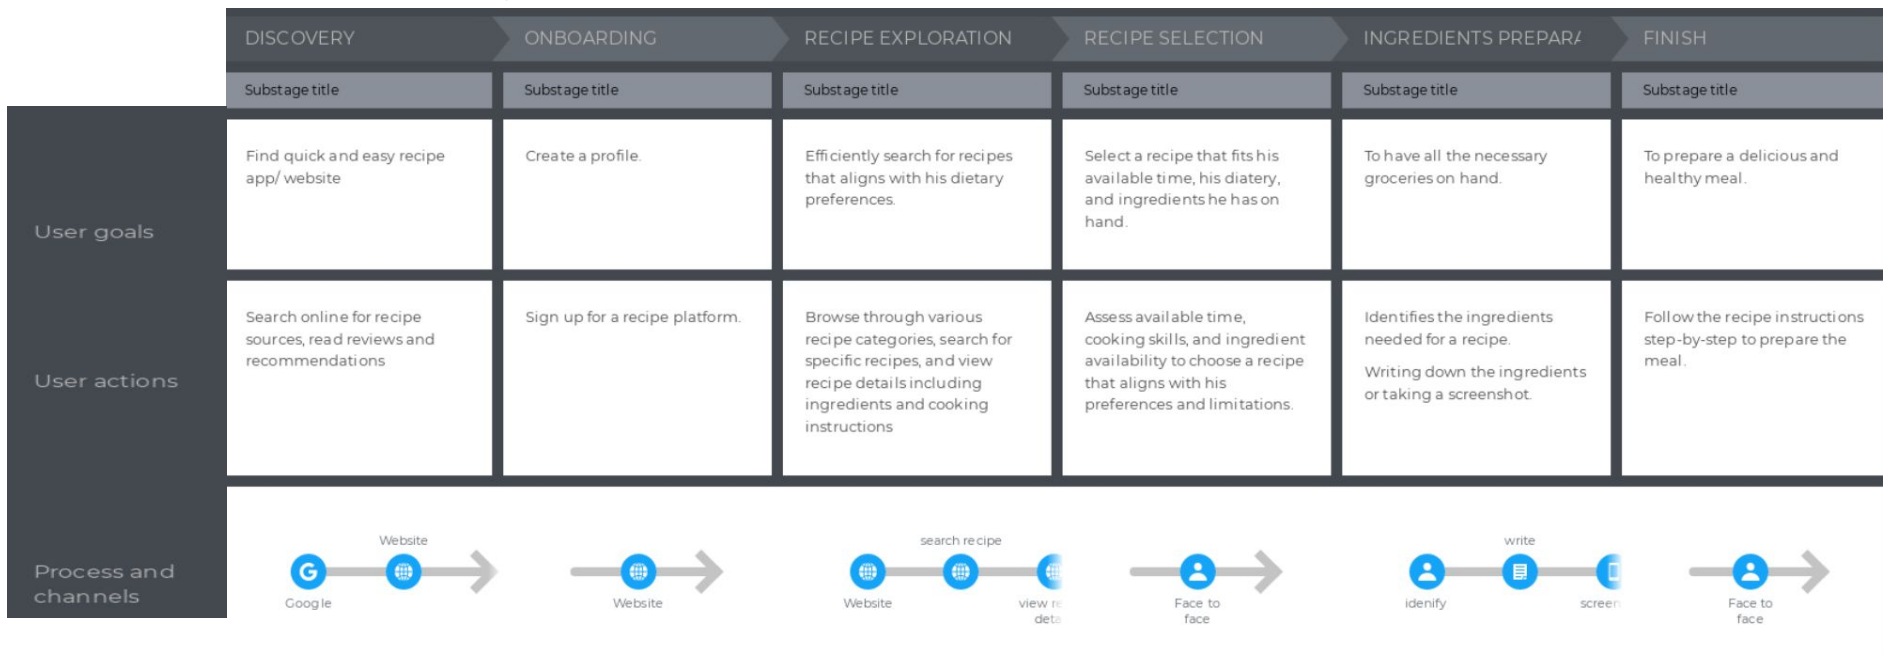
| | DISCOVERY | ONBOARDING | RECIPE EXPLORATION | RECIPE SELECTION | INGREDIENTS PREPAR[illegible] | FINISH |
|---|---|---|---|---|---|---|
| | Substage title | Substage title | Substage title | Substage title | Substage title | Substage title |
| User goals | Find quick and easy recipe app/ website | Create a profile. | Efficiently search for recipes that aligns with his dietary preferences. | Select a recipe that fits his available time, his diatery, and ingredients he has on hand. | To have all the necessary groceries on hand. | To prepare a delicious and healthy meal. |
| User actions | Search online for recipe sources, read reviews and recommendations | Sign up for a recipe platform. | Browse through various recipe categories, search for specific recipes, and view recipe details including ingredients and cooking instructions | Assess available time, cooking skills, and ingredient availability to choose a recipe that aligns with his preferences and limitations. | Identifies the ingredients needed for a recipe. Writing down the ingredients or taking a screenshot. | Follow the recipe instructions step-by-step to prepare the meal. |
| Process and channels | Google, Website | Website | Website, search recipe, view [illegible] deta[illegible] | Face to face | idenify, write, screen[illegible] | Face to face |